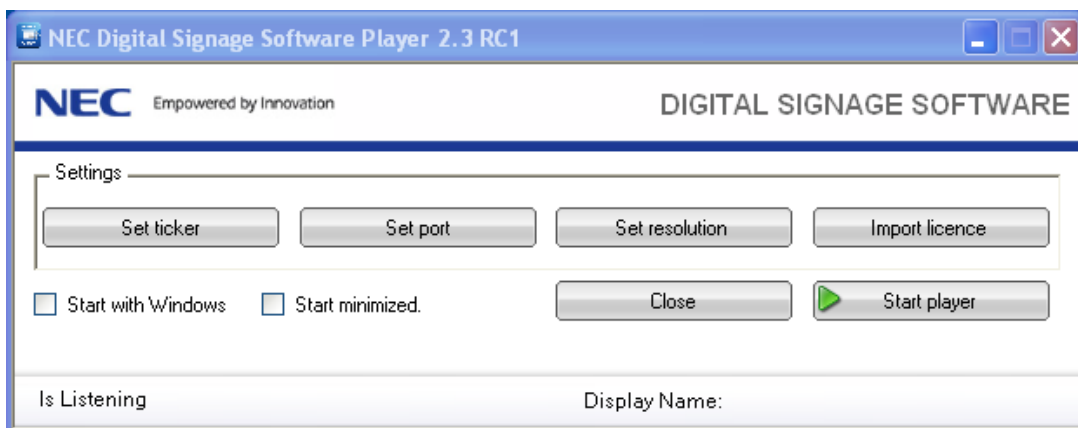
NEC Digital Signage Software Player 2.3 RC1

NEC Empowered by Innovation

DIGITAL SIGNAGE SOFTWARE

Settings

Set ticker

Set port

Set resolution

Import licence

Start with Windows

Start minimized.

Close

Start player

Is Listening

Display Name: